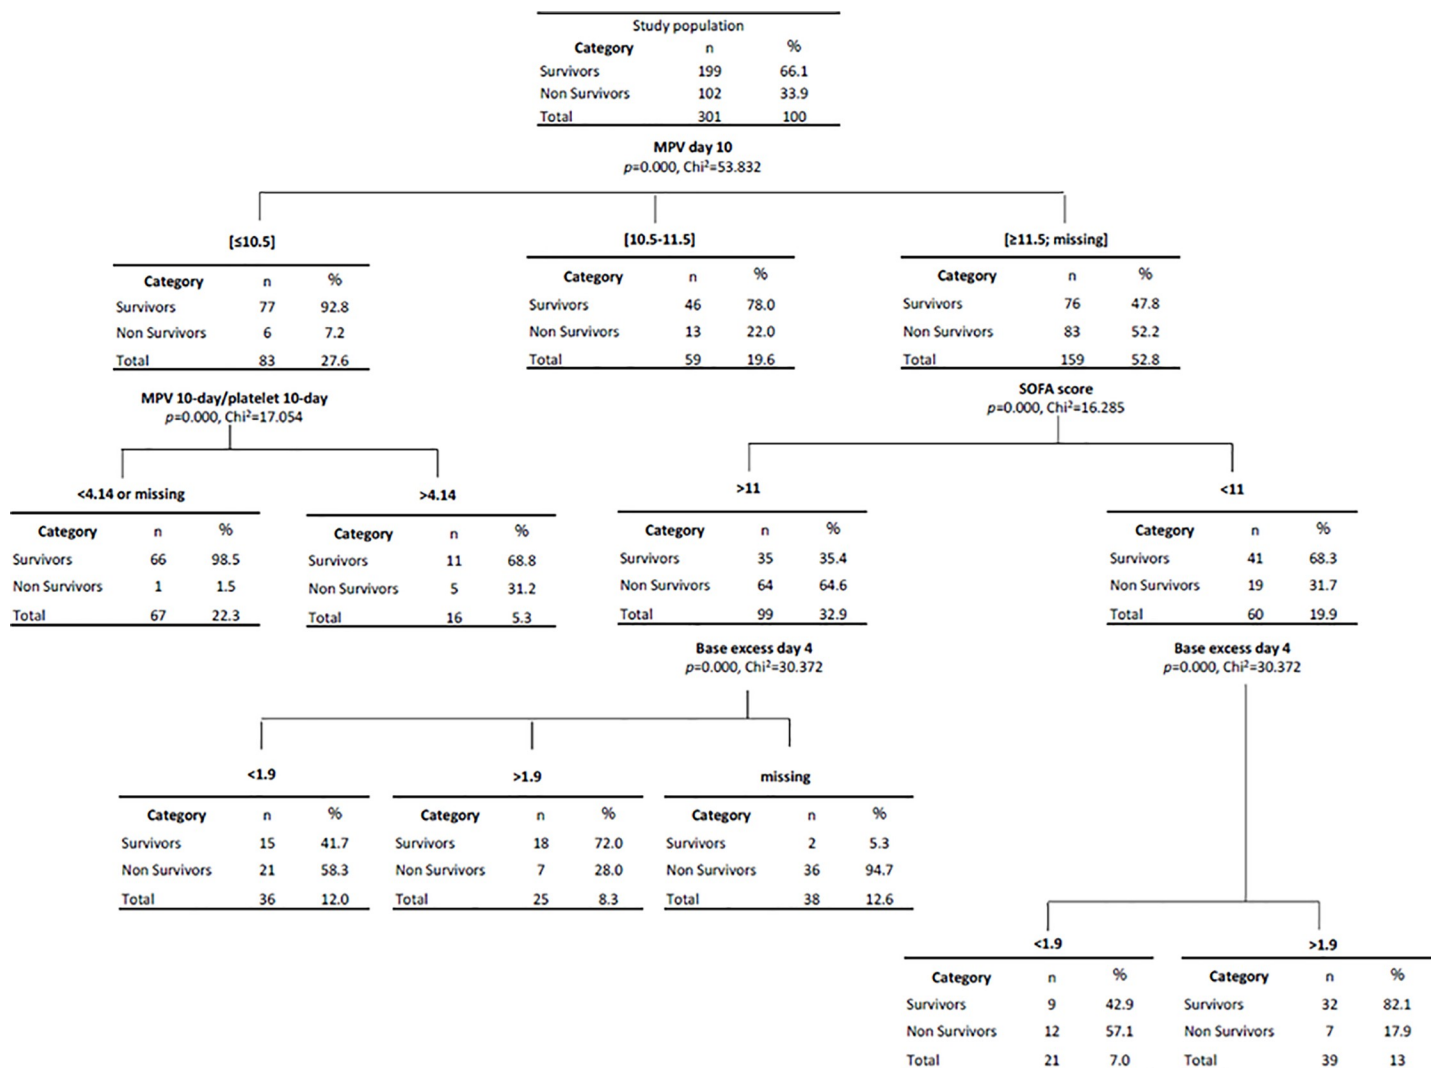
Study population

| Category | n | % |
|---|---|---|
| Survivors | 199 | 66.1 |
| Non Survivors | 102 | 33.9 |
| Total | 301 | 100 |

MPV day 10
$p$=0.000, Chi$^2$=53.832

[≤10.5]

| Category | n | % |
|---|---|---|
| Survivors | 77 | 92.8 |
| Non Survivors | 6 | 7.2 |
| Total | 83 | 27.6 |

[10.5-11.5]

| Category | n | % |
|---|---|---|
| Survivors | 46 | 78.0 |
| Non Survivors | 13 | 22.0 |
| Total | 59 | 19.6 |

[≥11.5; missing]

| Category | n | % |
|---|---|---|
| Survivors | 76 | 47.8 |
| Non Survivors | 83 | 52.2 |
| Total | 159 | 52.8 |

MPV 10-day/platelet 10-day
$p$=0.000, Chi$^2$=17.054

<4.14 or missing

| Category | n | % |
|---|---|---|
| Survivors | 66 | 98.5 |
| Non Survivors | 1 | 1.5 |
| Total | 67 | 22.3 |

>4.14

| Category | n | % |
|---|---|---|
| Survivors | 11 | 68.8 |
| Non Survivors | 5 | 31.2 |
| Total | 16 | 5.3 |

SOFA score
$p$=0.000, Chi$^2$=16.285

>11

| Category | n | % |
|---|---|---|
| Survivors | 35 | 35.4 |
| Non Survivors | 64 | 64.6 |
| Total | 99 | 32.9 |

<11

| Category | n | % |
|---|---|---|
| Survivors | 41 | 68.3 |
| Non Survivors | 19 | 31.7 |
| Total | 60 | 19.9 |

Base excess day 4
$p$=0.000, Chi$^2$=30.372

Base excess day 4
$p$=0.000, Chi$^2$=30.372

<1.9

| Category | n | % |
|---|---|---|
| Survivors | 15 | 41.7 |
| Non Survivors | 21 | 58.3 |
| Total | 36 | 12.0 |

>1.9

| Category | n | % |
|---|---|---|
| Survivors | 18 | 72.0 |
| Non Survivors | 7 | 28.0 |
| Total | 25 | 8.3 |

missing

| Category | n | % |
|---|---|---|
| Survivors | 2 | 5.3 |
| Non Survivors | 36 | 94.7 |
| Total | 38 | 12.6 |

<1.9

| Category | n | % |
|---|---|---|
| Survivors | 9 | 42.9 |
| Non Survivors | 12 | 57.1 |
| Total | 21 | 7.0 |

>1.9

| Category | n | % |
|---|---|---|
| Survivors | 32 | 82.1 |
| Non Survivors | 7 | 17.9 |
| Total | 39 | 13 |